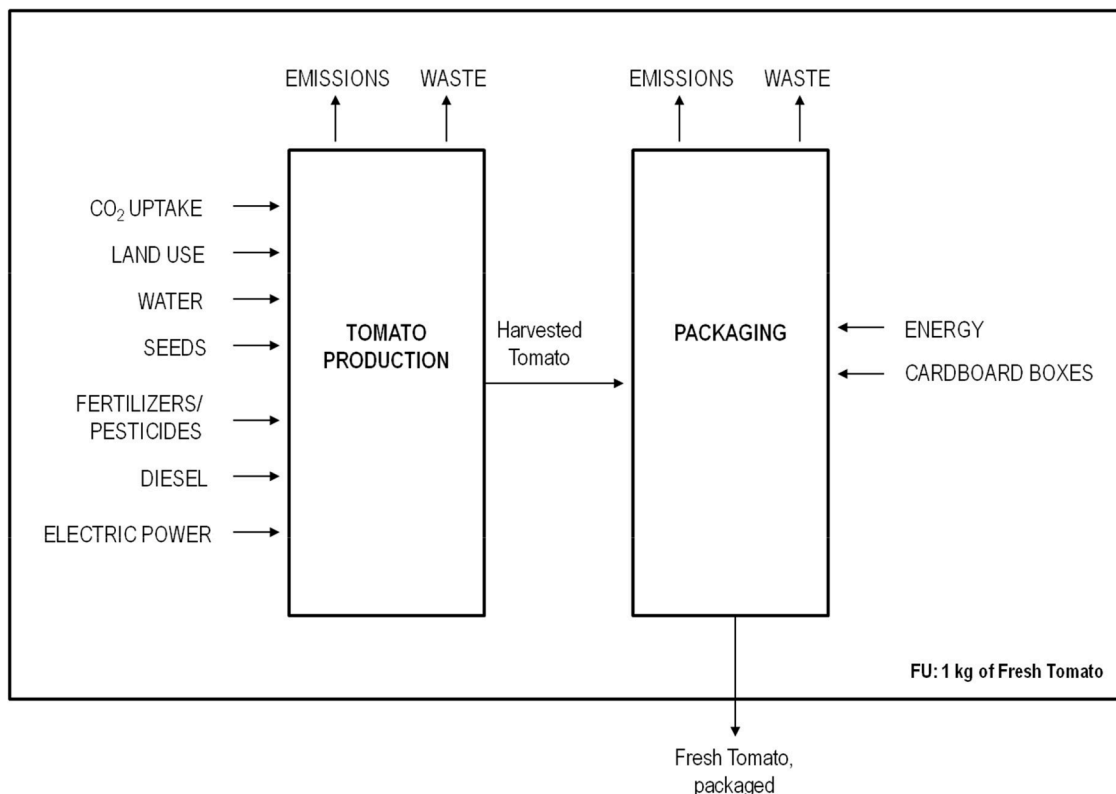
EMISSIONS WASTE

EMISSIONS WASTE

$CO_2$ UPTAKE

LAND USE

WATER

SEEDS

FERTILIZERS/ PESTICIDES

DIESEL

ELECTRIC POWER

TOMATO PRODUCTION

Harvested Tomato

PACKAGING

ENERGY

CARDBOARD BOXES

FU: 1 kg of Fresh Tomato

Fresh Tomato, packaged